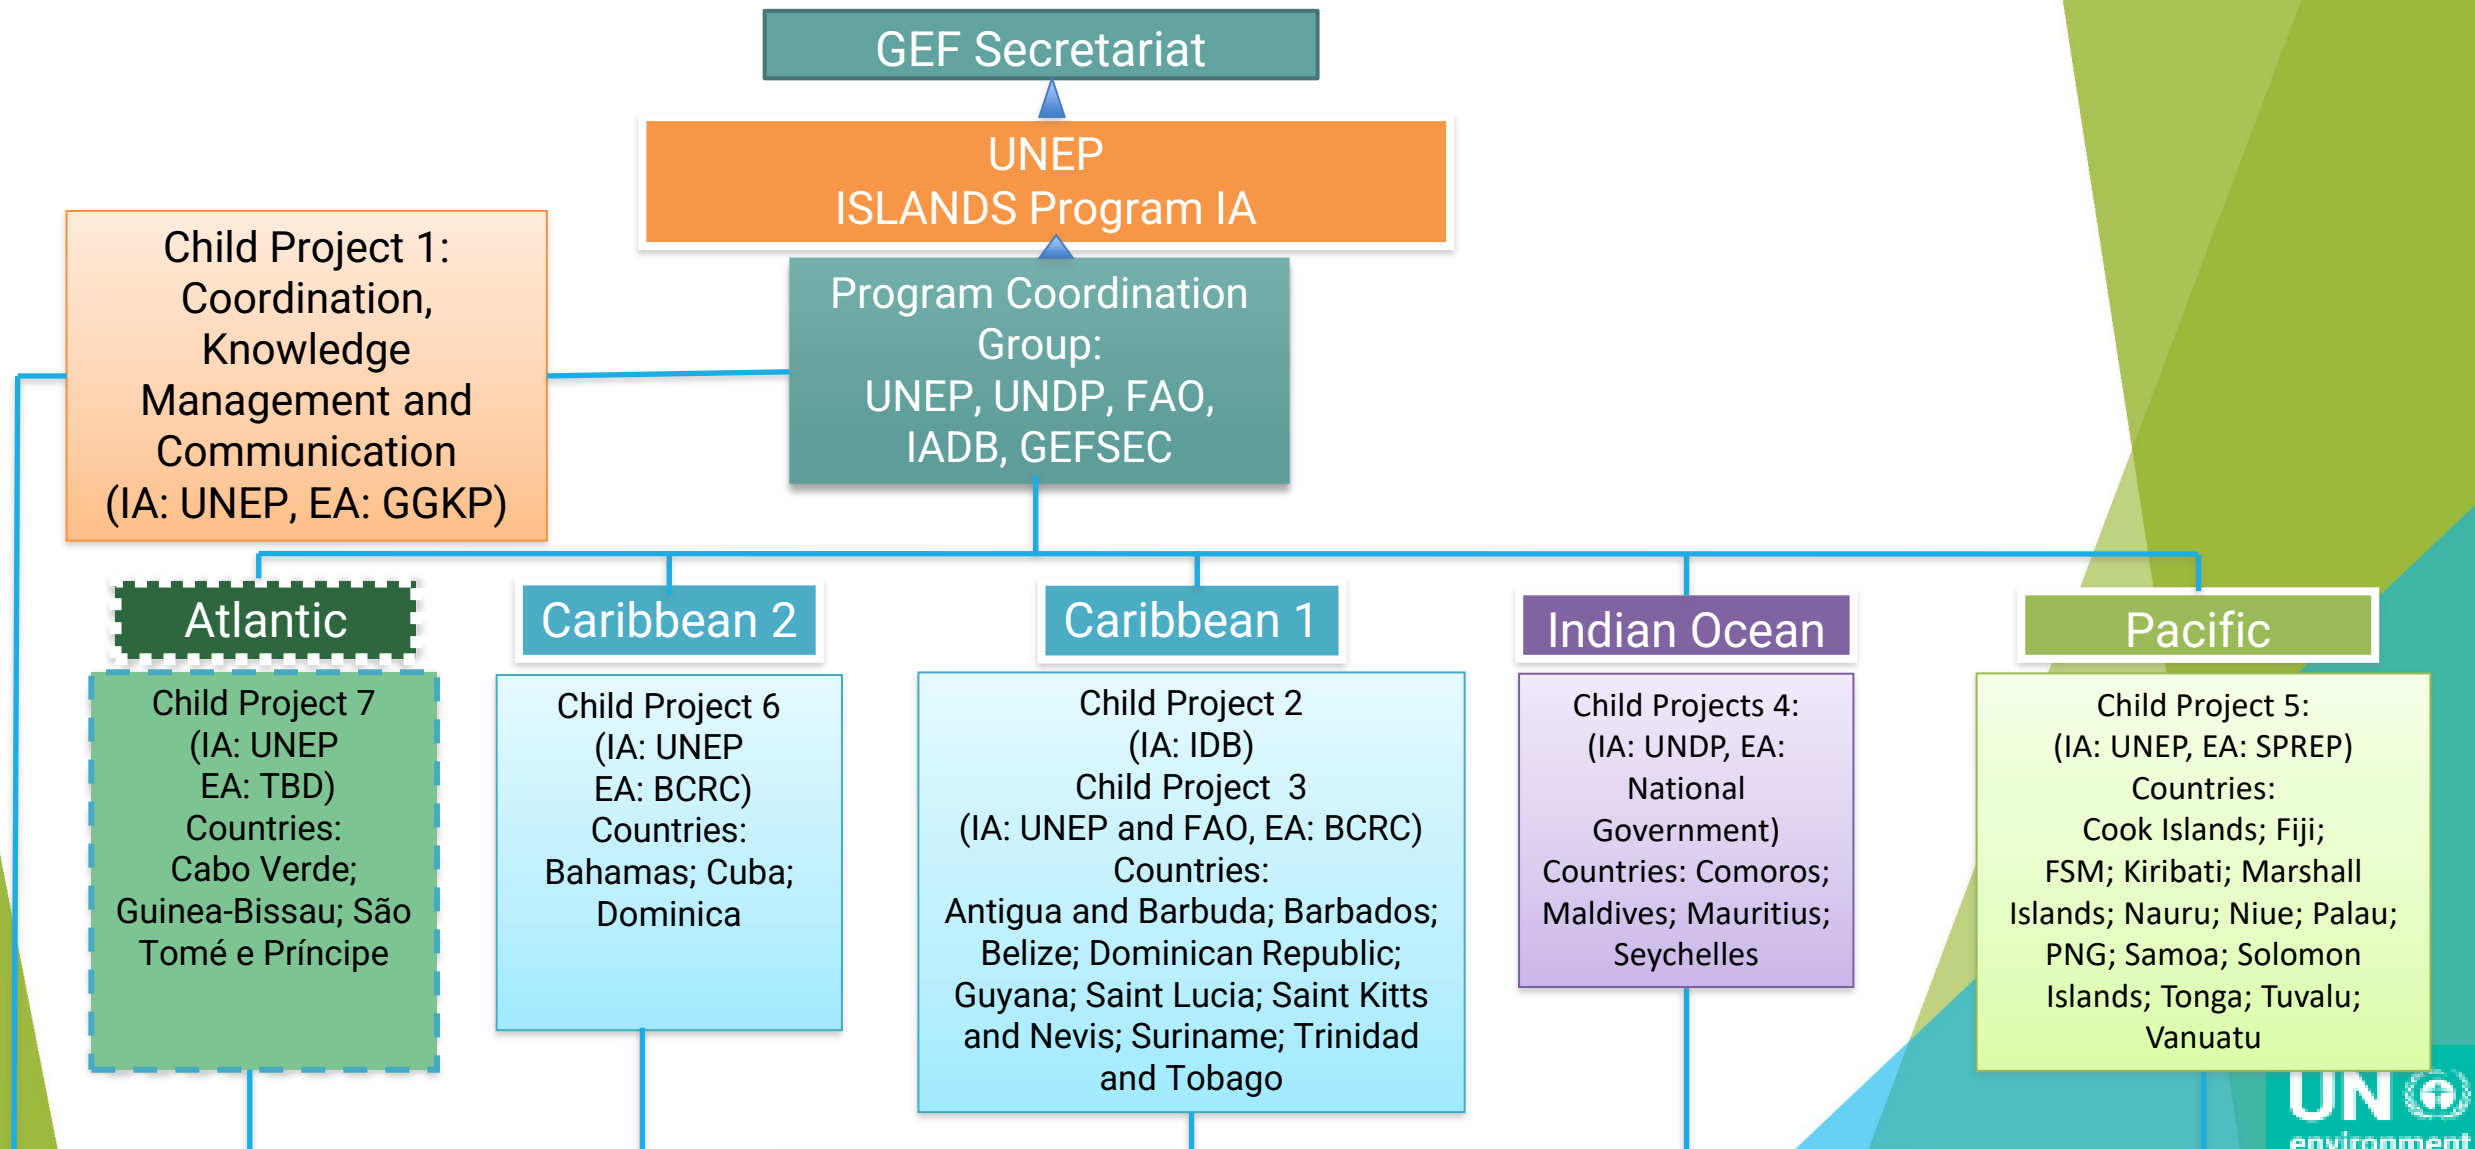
GEF Secretariat

UNEP
ISLANDS Program IA

Child Project 1: Coordination, Knowledge Management and Communication (IA: UNEP, EA: GGKP)

Program Coordination Group:
UNEP, UNDP, FAO, IADB, GEFSEC

Atlantic

Child Project 7
(IA: UNEP
EA: TBD)
Countries:
Cabo Verde; Guinea-Bissau; São Tomé e Príncipe

Caribbean 2

Child Project 6
(IA: UNEP
EA: BCRC)
Countries:
Bahamas; Cuba; Dominica

Caribbean 1

Child Project 2
(IA: IDB)
Child Project 3
(IA: UNEP and FAO, EA: BCRC)
Countries:
Antigua and Barbuda; Barbados; Belize; Dominican Republic; Guyana; Saint Lucia; Saint Kitts and Nevis; Suriname; Trinidad and Tobago

Indian Ocean

Child Projects 4:
(IA: UNDP, EA: National Government)
Countries: Comoros; Maldives; Mauritius; Seychelles

Pacific

Child Project 5:
(IA: UNEP, EA: SPREP)
Countries:
Cook Islands; Fiji; FSM; Kiribati; Marshall Islands; Nauru; Niue; Palau; PNG; Samoa; Solomon Islands; Tonga; Tuvalu; Vanuatu

UN environment